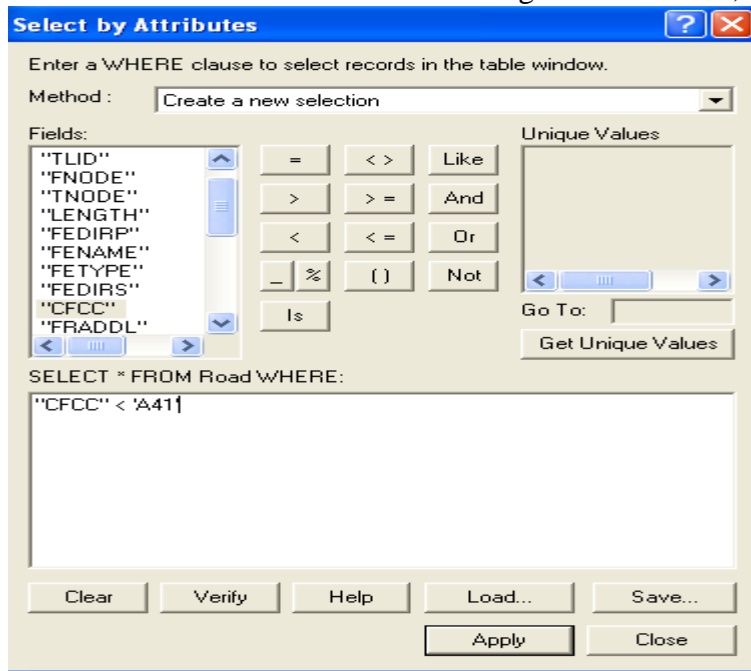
Select by Attributes

Enter a WHERE clause to select records in the table window.

Method : Create a new selection

Fields:

"TLID"
"FNODE"
"TNODE"
"LENGTH"
"FEDIRP"
"FENAME"
"FETYPE"
"FEDIRS"
"CFCC"
"FRADDL"

=
< >
Like
>
> =
And
<
< =
Or
_
%
( )
Not
Is

Unique Values

Go To:

Get Unique Values

SELECT * FROM Road WHERE:

"CFCC" < 'A41'

Clear
Verify
Help
Load...
Save...
Apply
Close